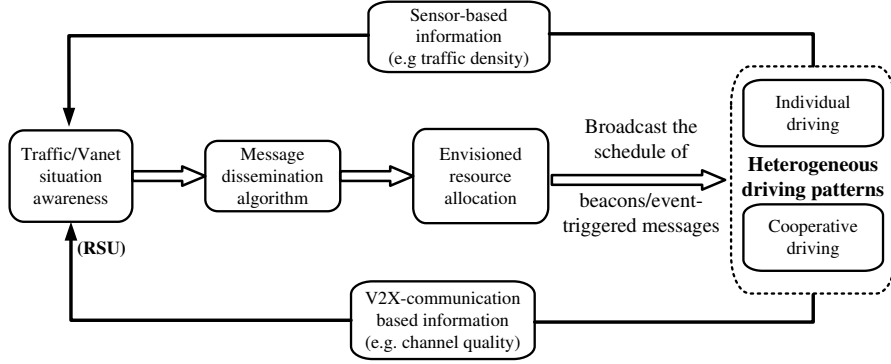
Sensor-based information (e.g traffic density)

Traffic/Vanet situation awareness

(RSU)

Message dissemination algorithm

Envisioned resource allocation

Broadcast the schedule of beacons/event-triggered messages

Individual driving

**Heterogeneous driving patterns**

Cooperative driving

V2X-communication based information (e.g. channel quality)